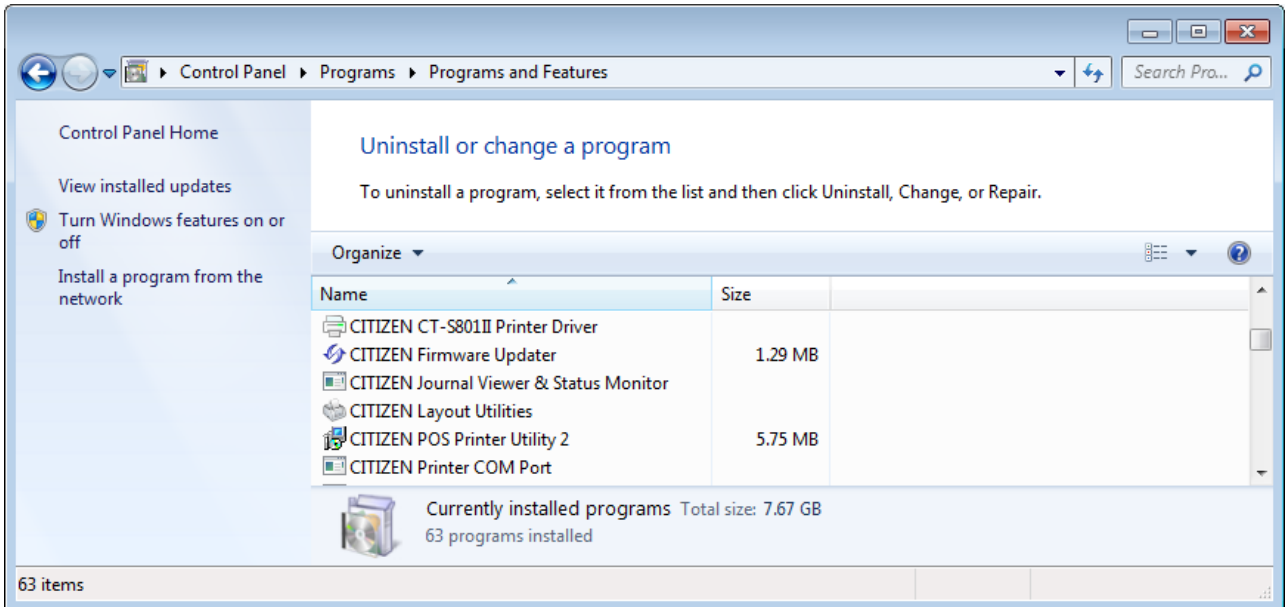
Control Panel ▸ Programs ▸ Programs and Features

Search Pro...

Control Panel Home

View installed updates

Turn Windows features on or off

Install a program from the network

Uninstall or change a program

To uninstall a program, select it from the list and then click Uninstall, Change, or Repair.

Organize ▾

| Name | Size |
|---|---|
| CITIZEN CT-S801II Printer Driver | |
| CITIZEN Firmware Updater | 1.29 MB |
| CITIZEN Journal Viewer & Status Monitor | |
| CITIZEN Layout Utilities | |
| CITIZEN POS Printer Utility 2 | 5.75 MB |
| CITIZEN Printer COM Port | |

Currently installed programs Total size: 7.67 GB
63 programs installed

63 items